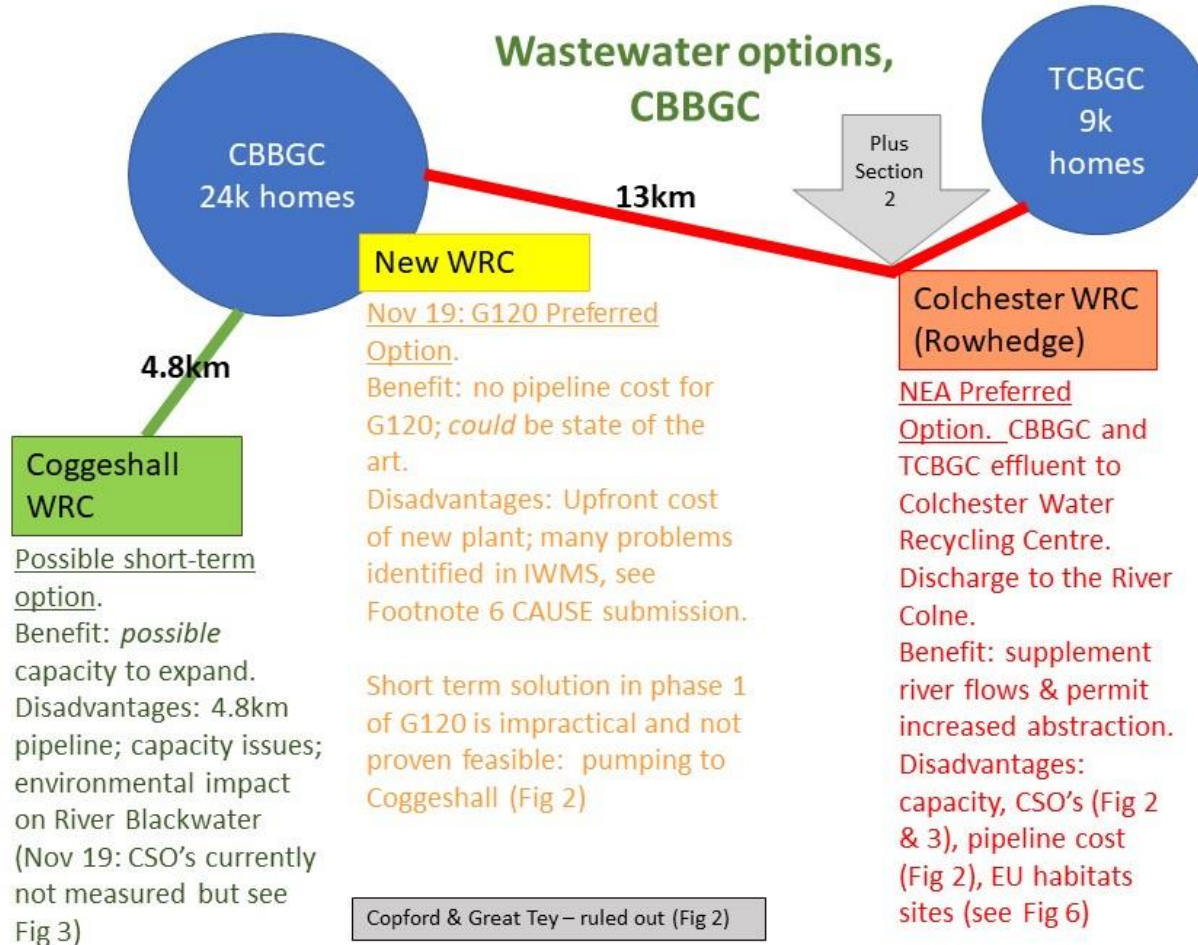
Wastewater options, CBBGC

CBBGC
24k homes

TCBGC
9k
homes

Plus
Section
2

13km

4.8km

New WRC

Nov 19: G120 Preferred Option.
Benefit: no pipeline cost for G120; could be state of the art.
Disadvantages: Upfront cost of new plant; many problems identified in IWMS, see Footnote 6 CAUSE submission.

Short term solution in phase 1 of G120 is impractical and not proven feasible: pumping to Coggeshall (Fig 2)

Colchester WRC
(Rowhedge)

NEA Preferred Option. CBBGC and TCBGC effluent to Colchester Water Recycling Centre. Discharge to the River Colne.
Benefit: supplement river flows & permit increased abstraction.
Disadvantages: capacity, CSO's (Fig 2 & 3), pipeline cost (Fig 2), EU habitats sites (see Fig 6)

Coggeshall
WRC

Possible short-term option.
Benefit: possible capacity to expand.
Disadvantages: 4.8km pipeline; capacity issues; environmental impact on River Blackwater (Nov 19: CSO's currently not measured but see Fig 3)

Copford & Great Tey – ruled out (Fig 2)